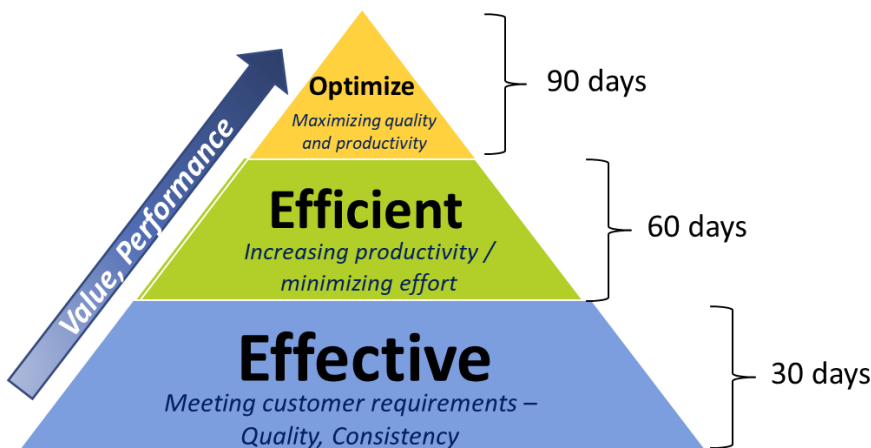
Value, Performance

Optimize
Maximizing quality and productivity

90 days

Efficient
Increasing productivity / minimizing effort

60 days

Effective
Meeting customer requirements – Quality, Consistency

30 days